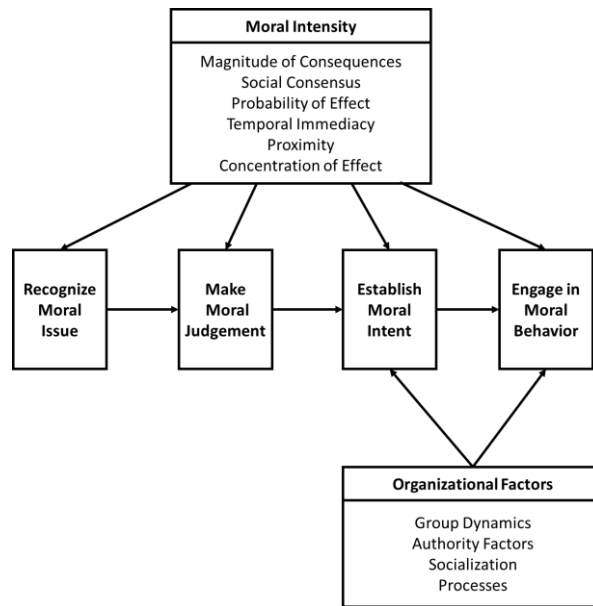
Moral Intensity

Magnitude of Consequences
Social Consensus
Probability of Effect
Temporal Immediacy
Proximity
Concentration of Effect

Recognize Moral Issue

Make Moral Judgement

Establish Moral Intent

Engage in Moral Behavior

Organizational Factors

Group Dynamics
Authority Factors
Socialization
Processes